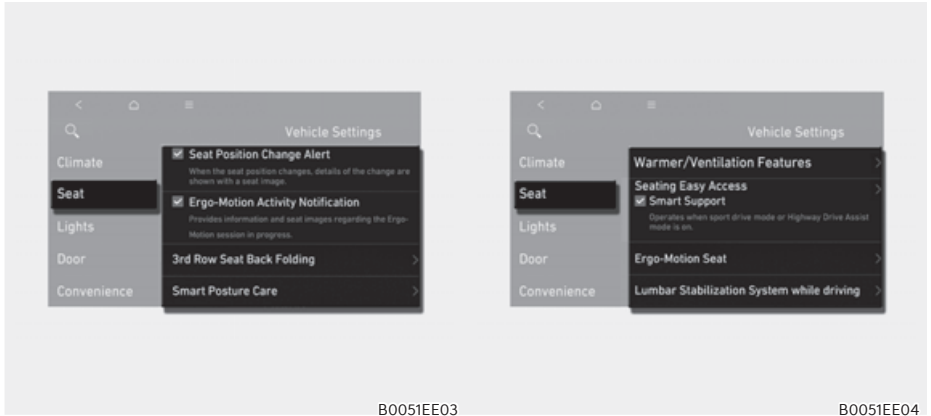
Vehicle Settings

Climate

Seat

Lights

Door

Convenience

Seat Position Change Alert

When the seat position changes, details of the change are shown with a seat image.

Ergo-Motion Activity Notification

Provides information and seat images regarding the Ergo-Motion session in progress.

3rd Row Seat Back Folding

Smart Posture Care

B0051EE03

Vehicle Settings

Climate

Seat

Lights

Door

Convenience

Warmer/Ventilation Features

Seating Easy Access

Smart Support

Operates when sport drive mode or Highway Drive Assist mode is on.

Ergo-Motion Seat

Lumbar Stabilization System while driving

B0051EE04